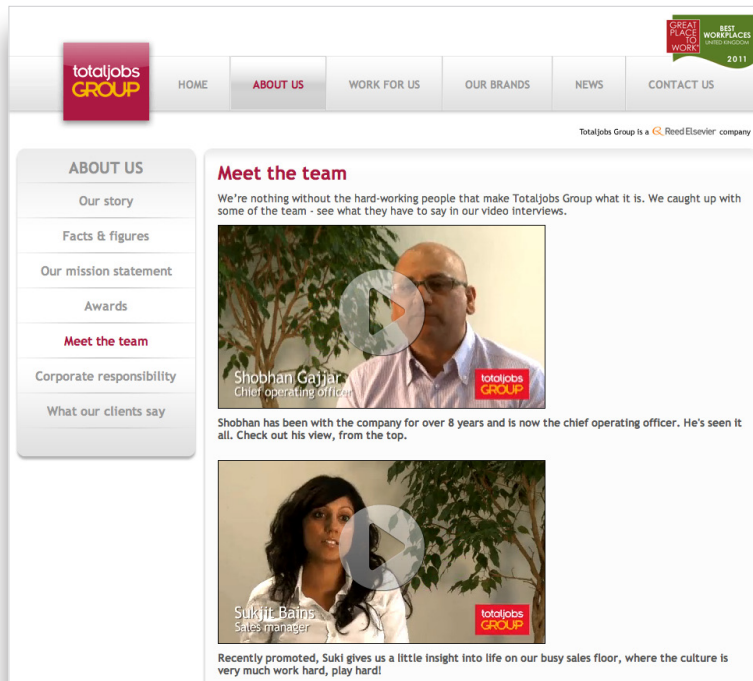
totaljobs GROUP

HOME | ABOUT US | WORK FOR US | OUR BRANDS | NEWS | CONTACT US

GREAT PLACE TO WORK® BEST WORKPLACES UNITED KINGDOM 2011

Totaljobs Group is a Reed Elsevier company

ABOUT US

Our story

Facts & figures

Our mission statement

Awards

Meet the team

Corporate responsibility

What our clients say

Meet the team

We're nothing without the hard-working people that make Totaljobs Group what it is. We caught up with some of the team - see what they have to say in our video interviews.

Shobhan Gajjar
Chief operating officer

totaljobs GROUP

Shobhan has been with the company for over 8 years and is now the chief operating officer. He's seen it all. Check out his view, from the top.

Sukjit Bains
Sales manager

totaljobs GROUP

Recently promoted, Suki gives us a little insight into life on our busy sales floor, where the culture is very much work hard, play hard!